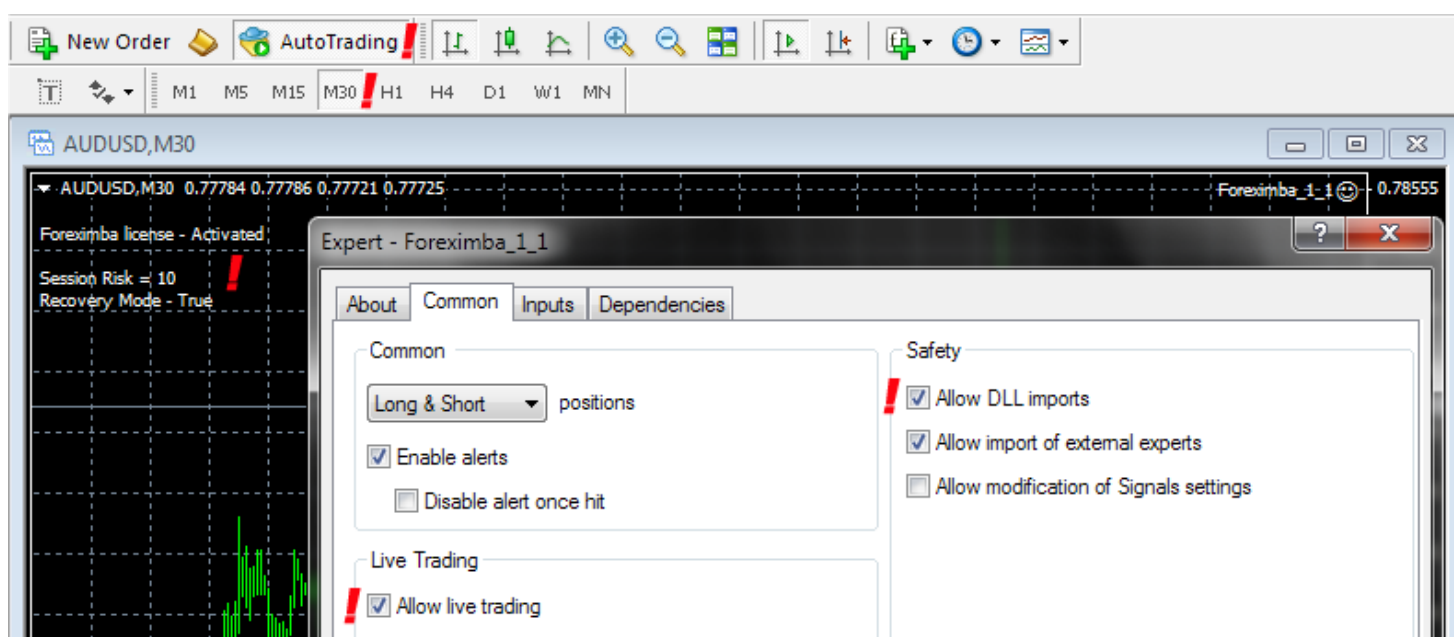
New Order AutoTrading !

M1 M5 M15 M30 ! H1 H4 D1 W1 MN

AUDUSD,M30

AUDUSD,M30 0.77784 0.77786 0.77721 0.77725

Foreximba_1_1 ☺ 0.78555

Foreximba license - Activated

Session Risk = 10 !
Recovery Mode - True

Expert - Foreximba_1_1

? X

About Common Inputs Dependencies

Common

Long & Short positions

Enable alerts

Disable alert once hit

Live Trading

! Allow live trading

Safety

! Allow DLL imports

Allow import of external experts

Allow modification of Signals settings